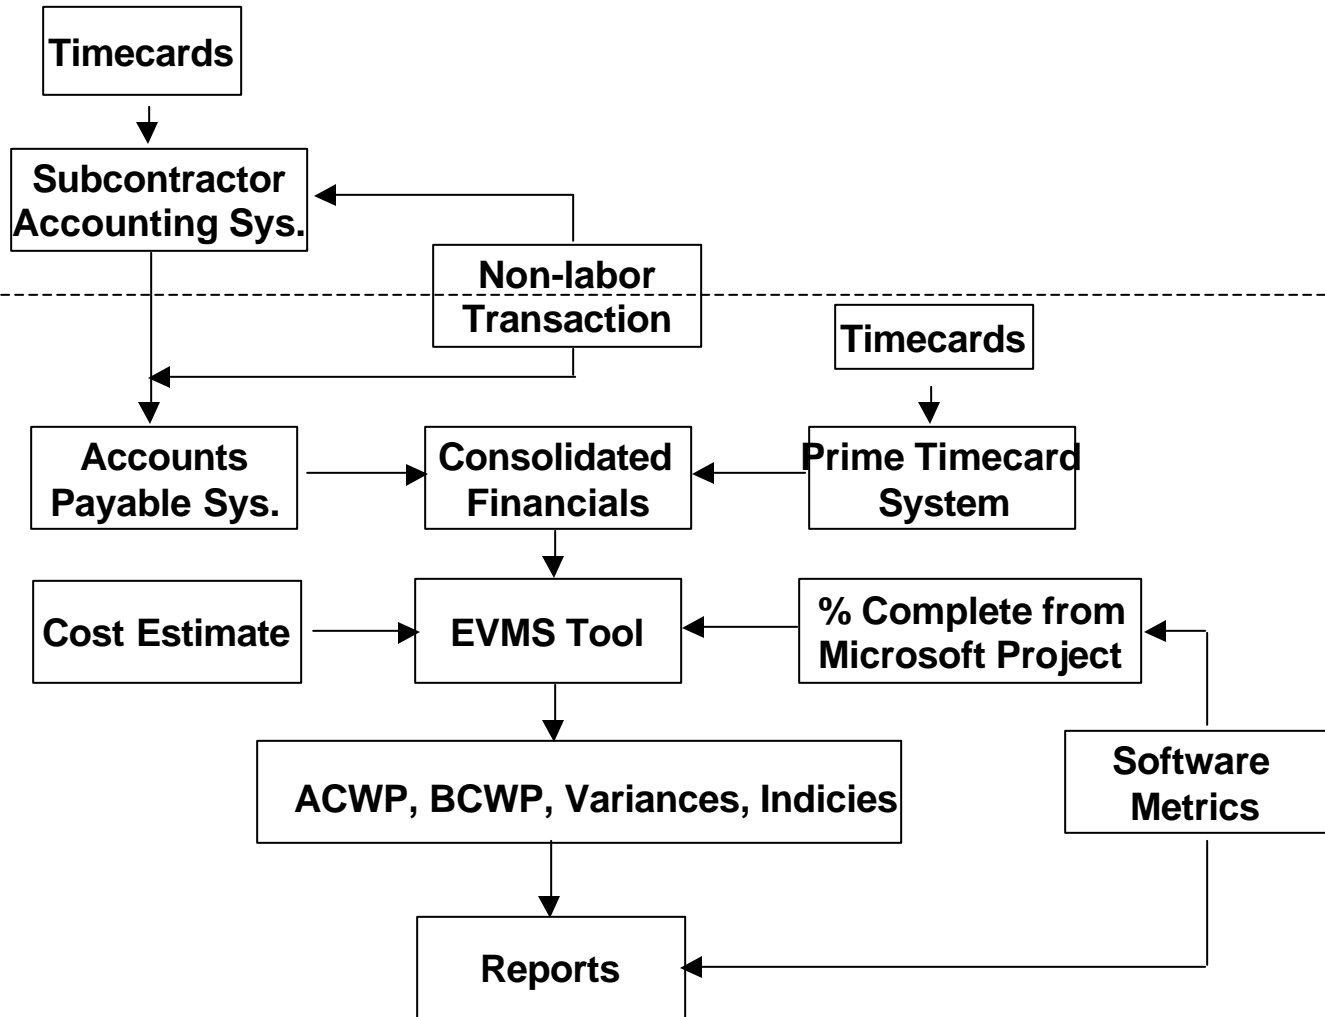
Timecards

Subcontractor Accounting Sys.

Non-labor Transaction

Timecards

Accounts Payable Sys.

Consolidated Financials

Prime Timecard System

Cost Estimate

EVMS Tool

% Complete from Microsoft Project

ACWP, BCWP, Variances, Indicies

Software Metrics

Reports